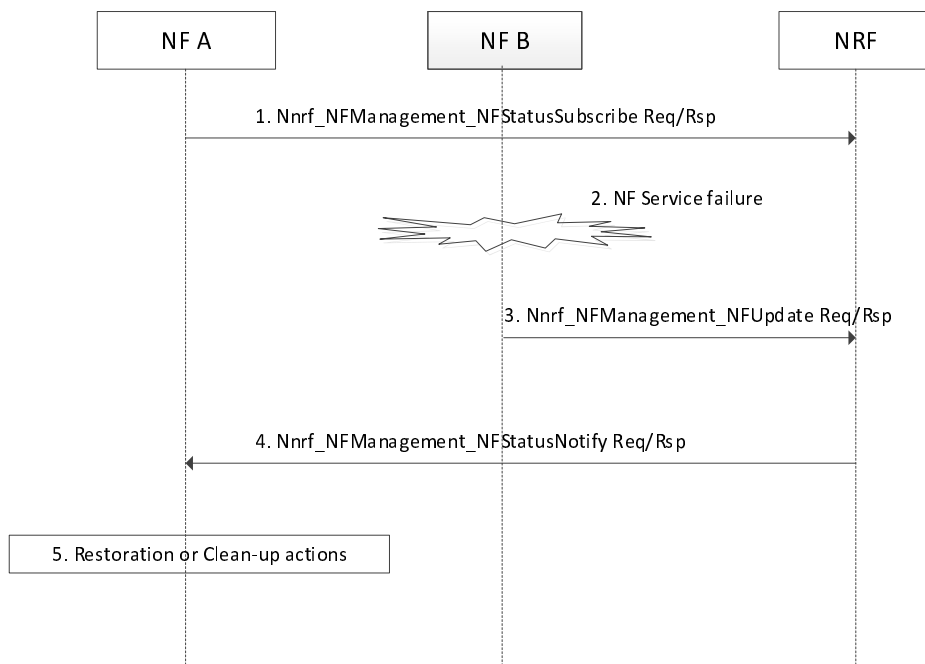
NF A

NF B

NRF

1. Nnrf_NFManagement_NFStatusSubscribe Req/Rsp

2. NF Service failure

3. Nnrf_NFManagement_NFUpdate Req/Rsp

4. Nnrf_NFManagement_NFStatusNotify Req/Rsp

5. Restoration or Clean-up actions